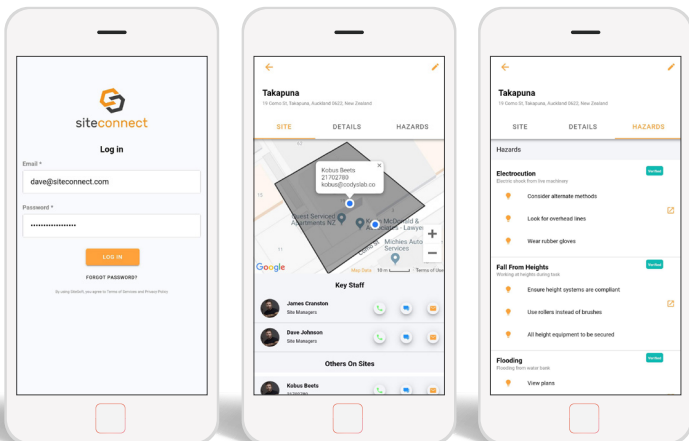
siteconnect

Log in

Email *

dave@siteconnect.com

Password *

••••••••••••••••••

LOG IN

FORGOT PASSWORD?

By using SiteConnect, you agree to Terms of Services and Privacy Policy

Takapuna

19 Como St, Takapuna, Auckland 0622, New Zealand

SITE DETAILS HAZARDS

Kobus Beets
21702780
kobus@codyslab.co

Quest Serviced Apartments NZ

Kobus McDonald & Associates - Lawyers

Michies Auto Services

Google

Map Data 10 m Terms of Use

Key Staff

James Cranston
Site Managers

Dave Johnson
Site Managers

Others On Sites

Kobus Beets
21702780

Takapuna

19 Como St, Takapuna, Auckland 0622, New Zealand

SITE DETAILS HAZARDS

Hazards

Electrocution
Electric shock from live machinery

Verified

Consider alternate methods

Look for overhead lines

Wear rubber gloves

Fall From Heights
Working at heights during task

Verified

Ensure height systems are compliant

Use rollers instead of brushes

All height equipment to be secured

Flooding
Flooding from water tank

Verified

View plans